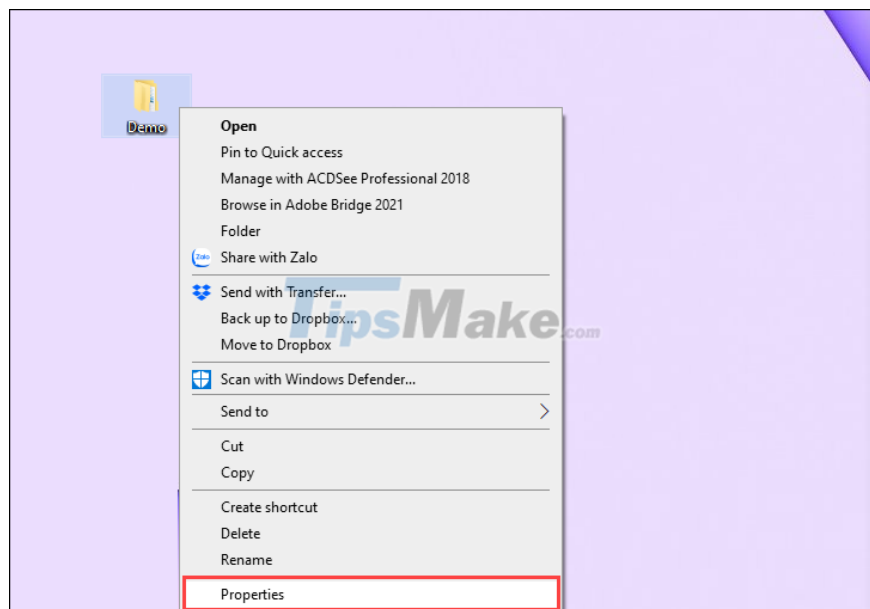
Demo

Open
Pin to Quick access
Manage with ACDSee Professional 2018
Browse in Adobe Bridge 2021
Folder
Zalo Share with Zalo
Send with Transfer...
Back up to Dropbox...
Move to Dropbox
Scan with Windows Defender...
Send to
Cut
Copy
Create shortcut
Delete
Rename
Properties

TipsMake.com